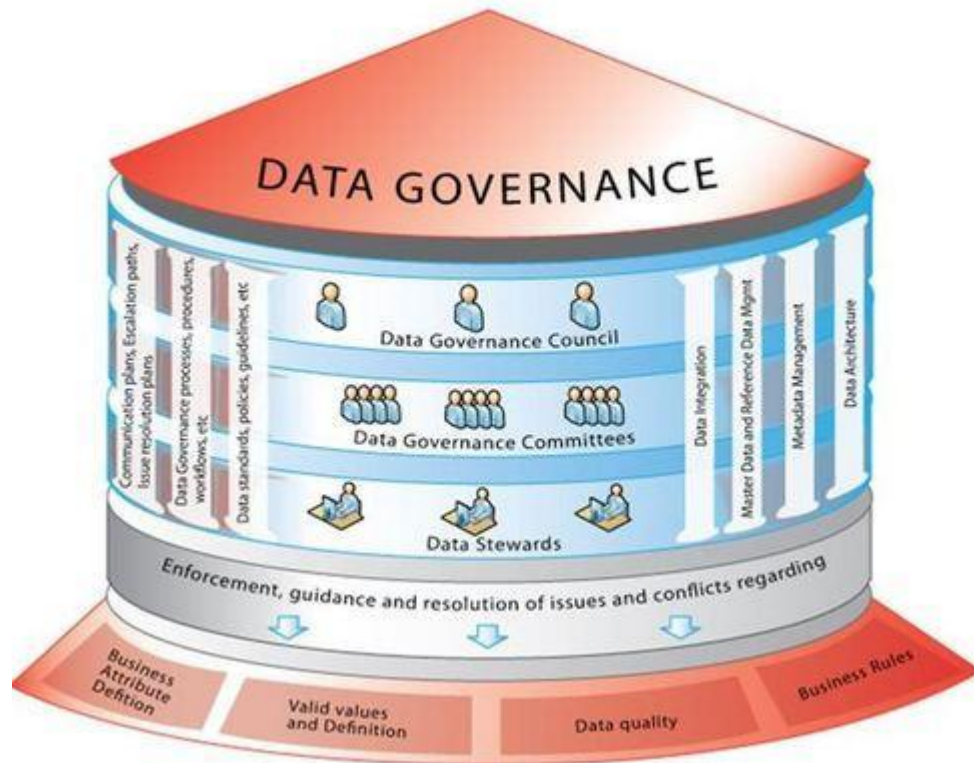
DATA GOVERNANCE

Communication plans, Escalation paths, Issue resolution plans

Data Governance processes, procedures, workflows, etc

Data standards, policies, guidelines, etc

Data Governance Council

Data Governance Committees

Data Stewards

Data Integration

Master Data and Reference Data Mgmt

Metadata Management

Data Architecture

Enforcement, guidance and resolution of issues and conflicts regarding

Business Attribute Defition

Valid values and Definition

Data quality

Business Rules